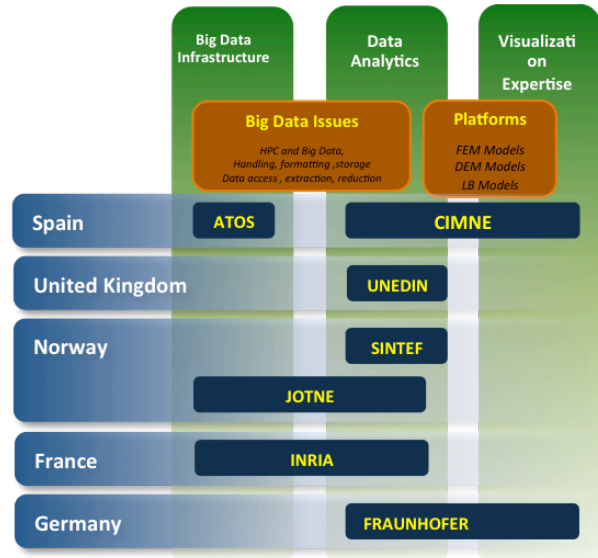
Big Data Infrastructure

Data Analytics

Visualization Expertise

Big Data Issues

HPC and Big Data, Handling, formatting ,storage Data access , extraction, reduction

Platforms

FEM Models DEM Models LB Models

Spain

ATOS

CIMNE

United Kingdom

UNEDIN

Norway

SINTEF

JOTNE

France

INRIA

Germany

FRAUNHOFER